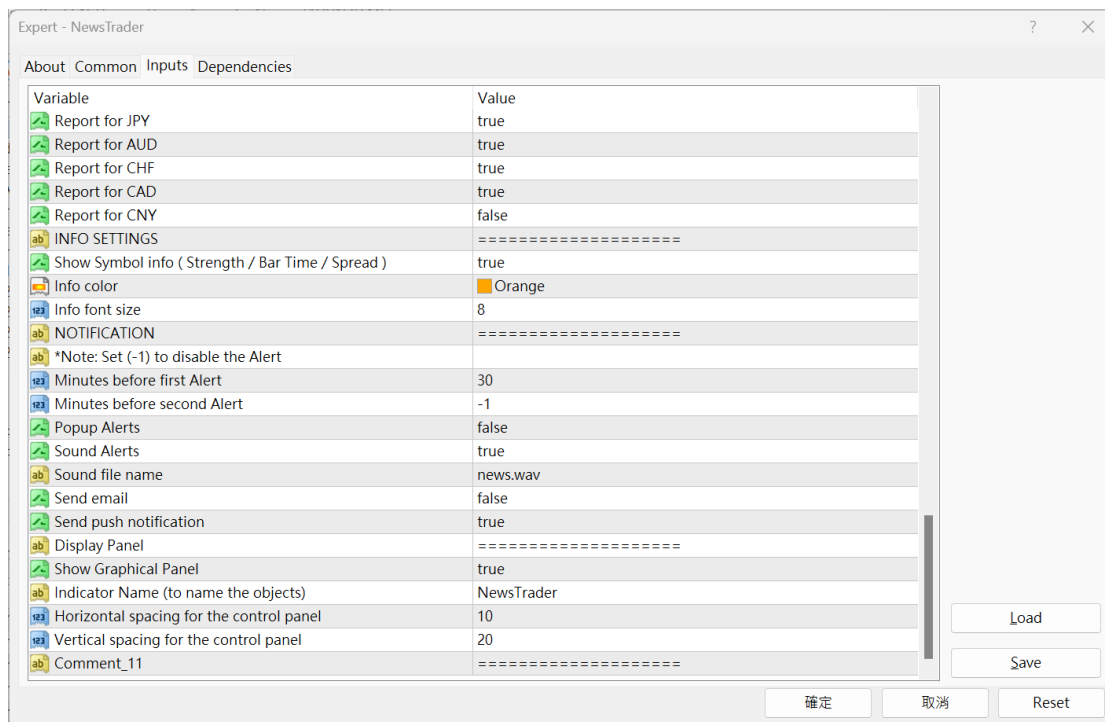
Expert - NewsTrader

?

About Common Inputs Dependencies

| Variable | Value |
|---|---|
| Report for JPY | true |
| Report for AUD | true |
| Report for CHF | true |
| Report for CAD | true |
| Report for CNY | false |
| INFO SETTINGS | ==================== |
| Show Symbol info ( Strength / Bar Time / Spread ) | true |
| Info color | Orange |
| Info font size | 8 |
| NOTIFICATION | ==================== |
| *Note: Set (-1) to disable the Alert | |
| Minutes before first Alert | 30 |
| Minutes before second Alert | -1 |
| Popup Alerts | false |
| Sound Alerts | true |
| Sound file name | news.wav |
| Send email | false |
| Send push notification | true |
| Display Panel | ==================== |
| Show Graphical Panel | true |
| Indicator Name (to name the objects) | NewsTrader |
| Horizontal spacing for the control panel | 10 |
| Vertical spacing for the control panel | 20 |
| Comment_11 | ==================== |

Load

Save

確定 取消 Reset